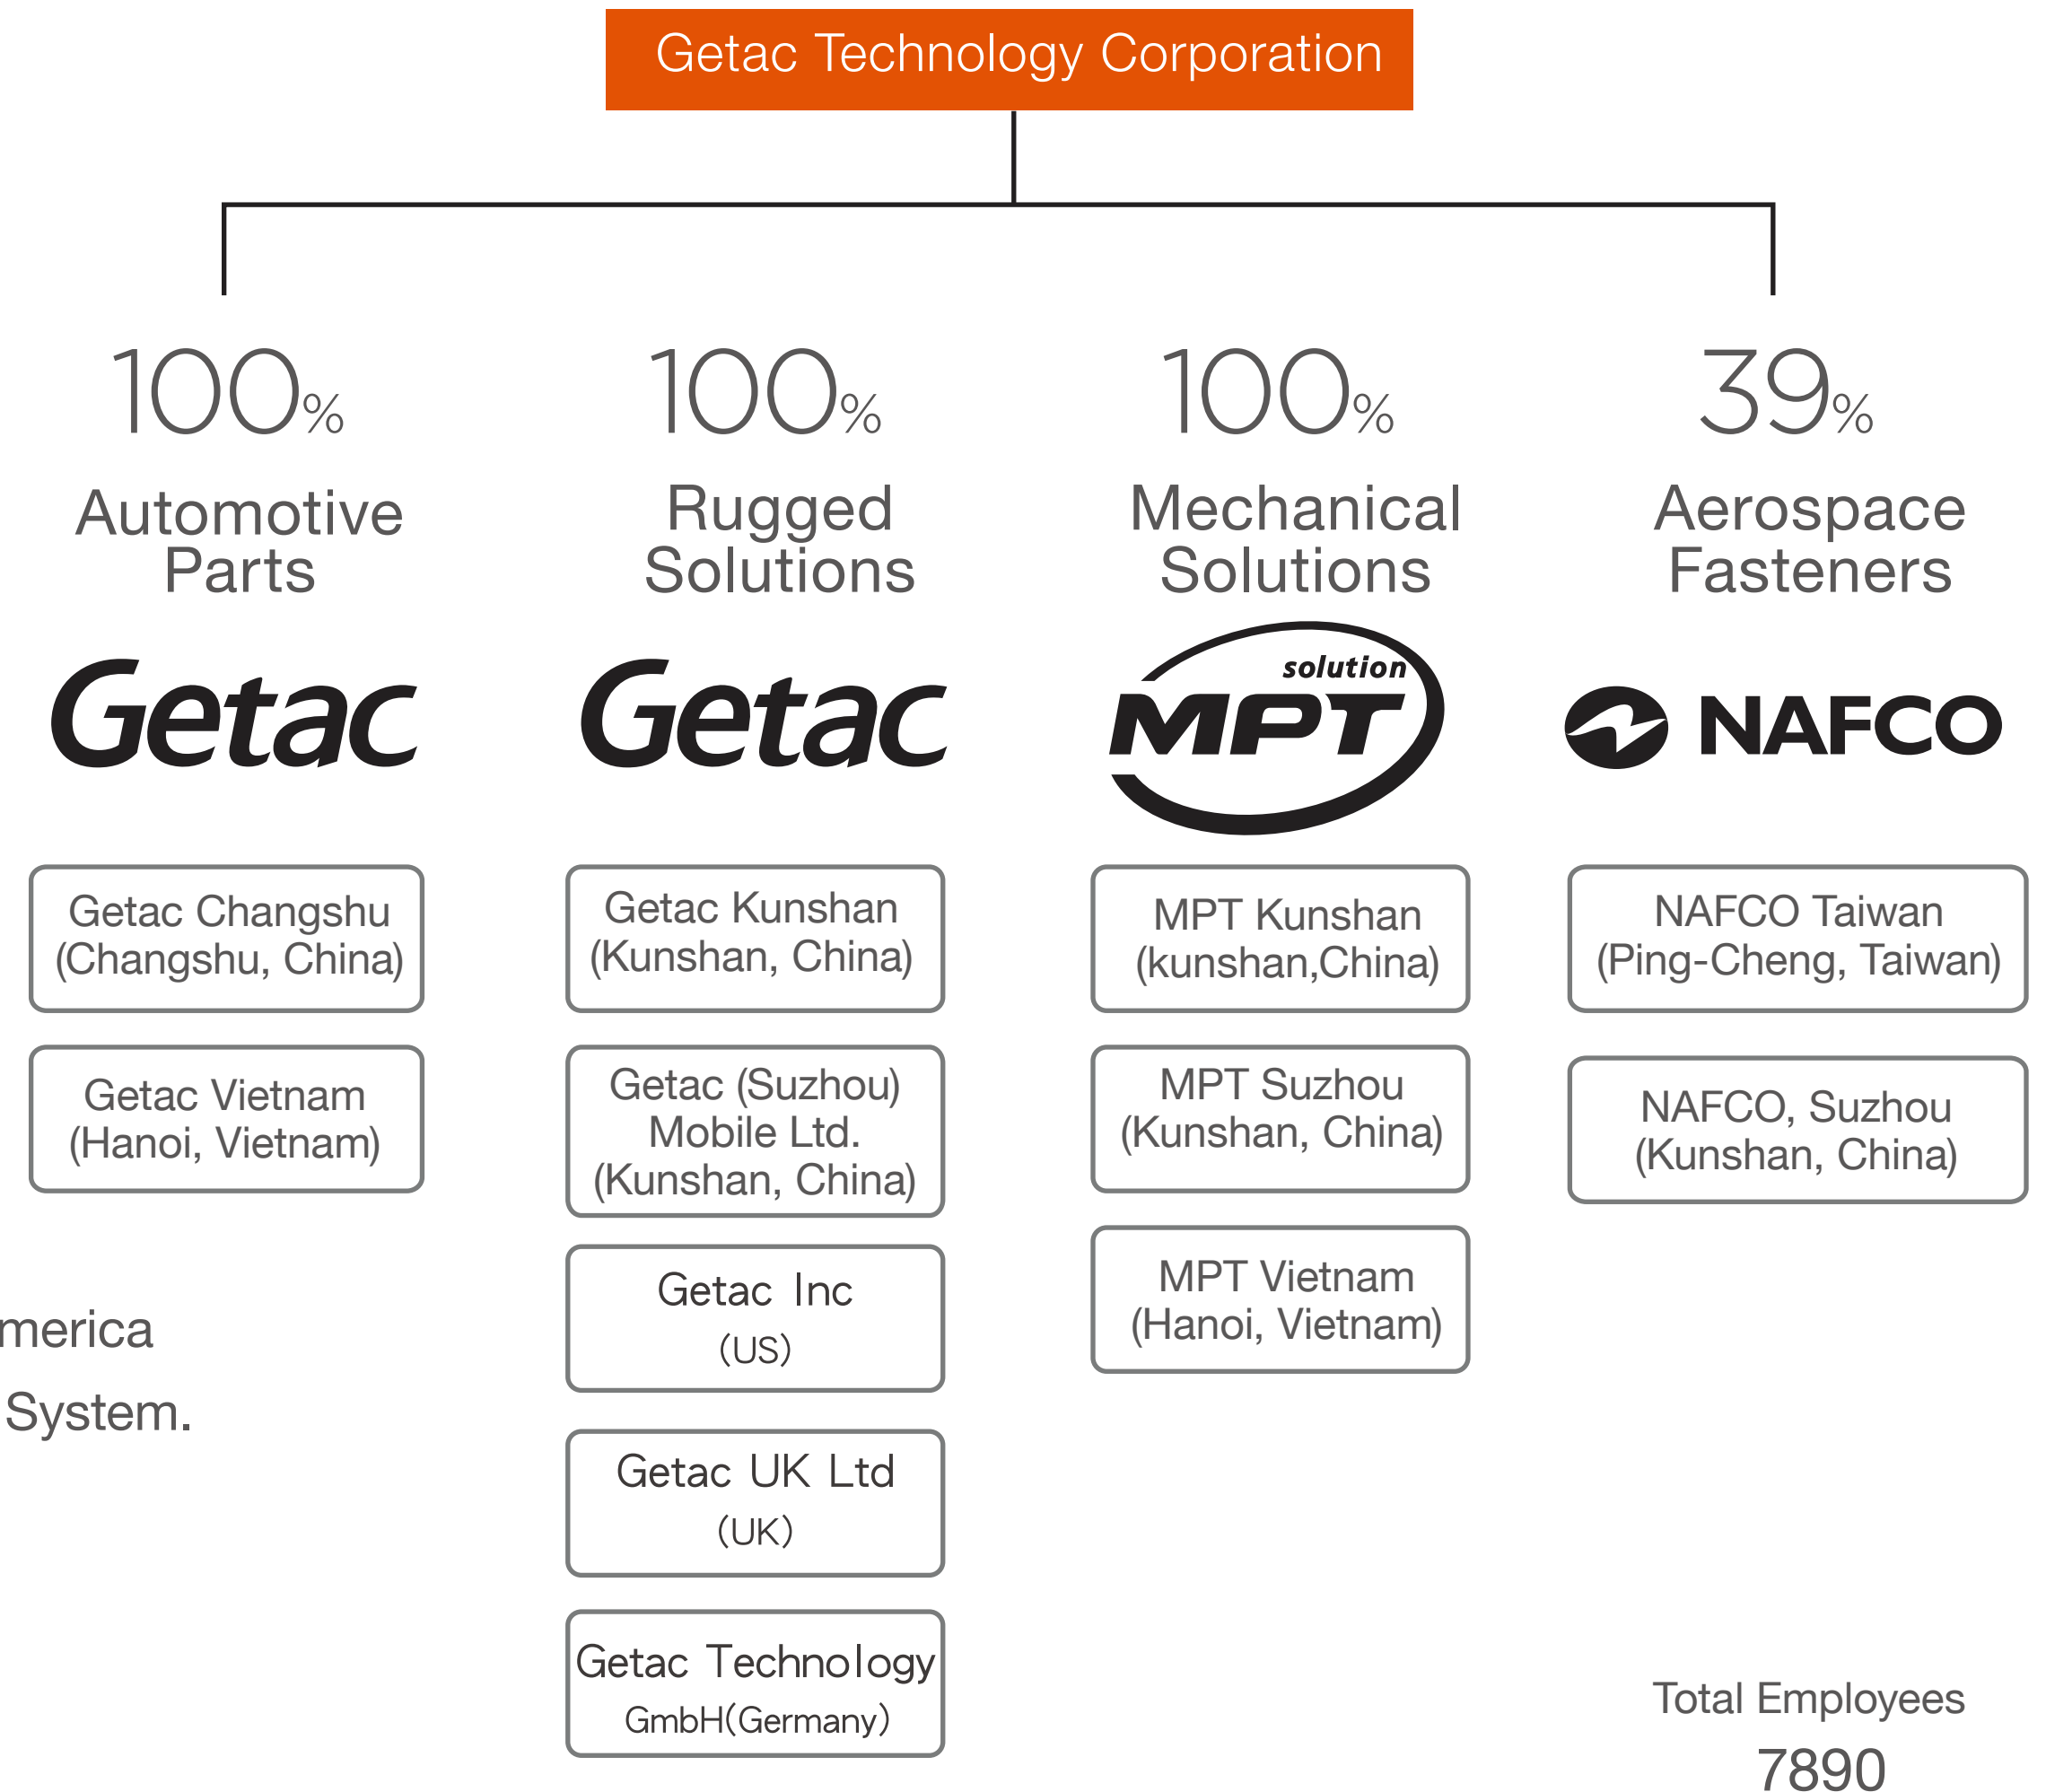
Getac Technology Corporation

100%

Automotive Parts

Getac

Getac Changshu (Changshu, China)

Getac Vietnam (Hanoi, Vietnam)

100%

Rugged Solutions

Getac

Getac Kunshan (Kunshan, China)

Getac (Suzhou) Mobile Ltd. (Kunshan, China)

Getac Inc (US)

Getac UK Ltd (UK)

Getac Technology GmbH(Germany)

100%

Mechanical Solutions

solution MPT

MPT Kunshan (kunshan,China)

MPT Suzhou (Kunshan, China)

MPT Vietnam (Hanoi, Vietnam)

39%

Aerospace Fasteners

NAFCO

NAFCO Taiwan (Ping-Cheng, Taiwan)

NAFCO, Suzhou (Kunshan, China)

merica

System.

Total Employees

7890